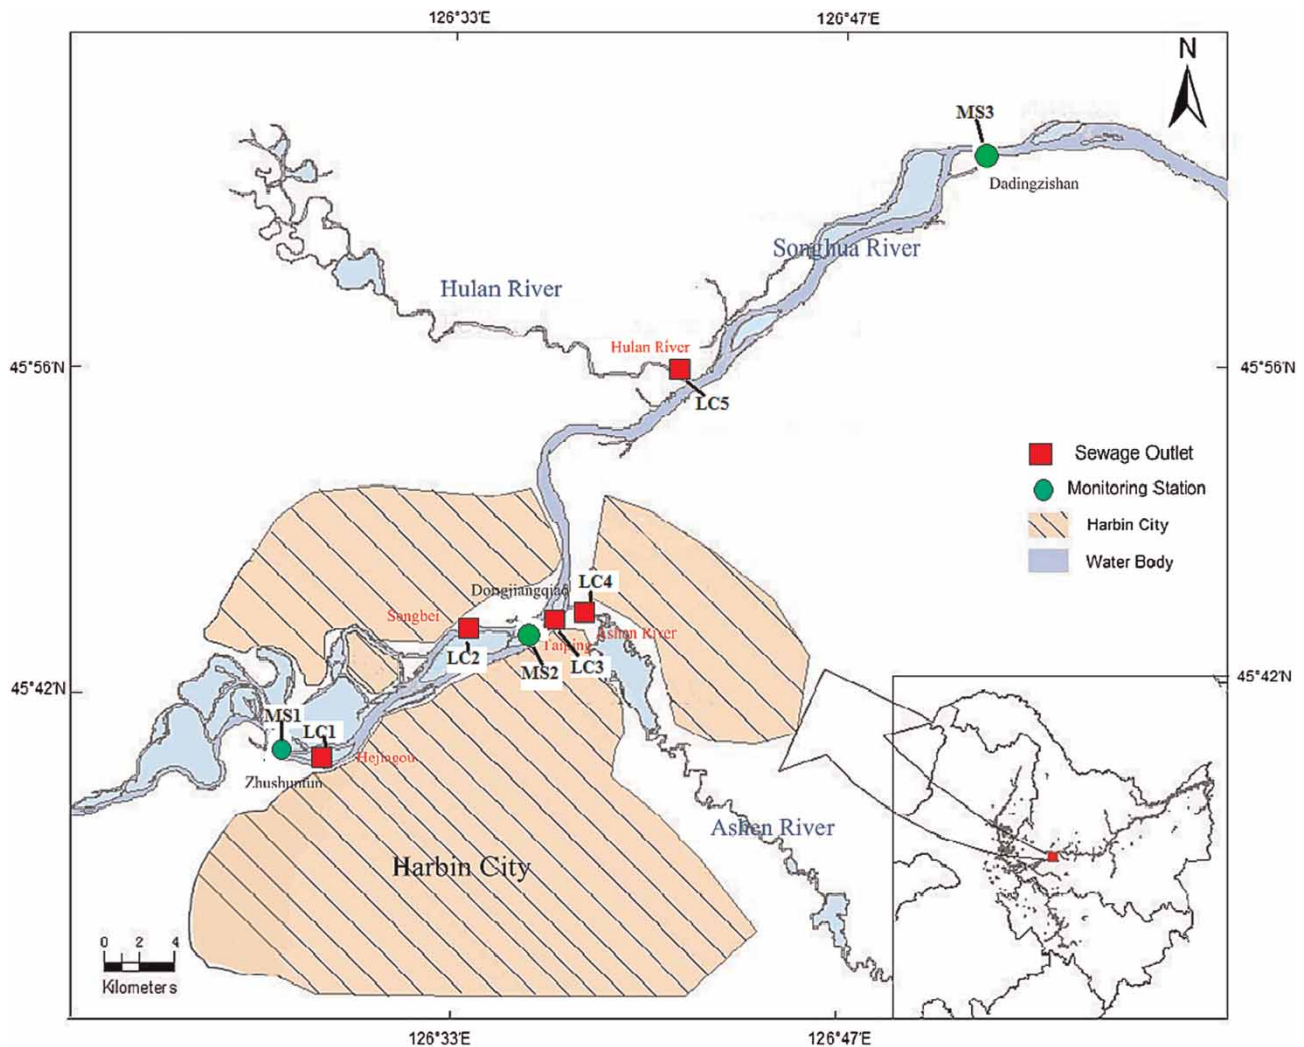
126°33'E
126°47'E
N
MS3
Dadingzishan
Songhua River
Hulan River
Hulan River
LC5
45°56'N
45°56'N
Sewage Outlet
Monitoring Station
Harbin City
Water Body
Dongjiangqiao
LC4
Songbei
Ashen River
Taiping
LC2
MS2
LC3
45°42'N
45°42'N
MS1
LC1
Hejiagou
Zhushuntun
Ashen River
Harbin City
0 2 4
Kilometers
126°33'E
126°47'E